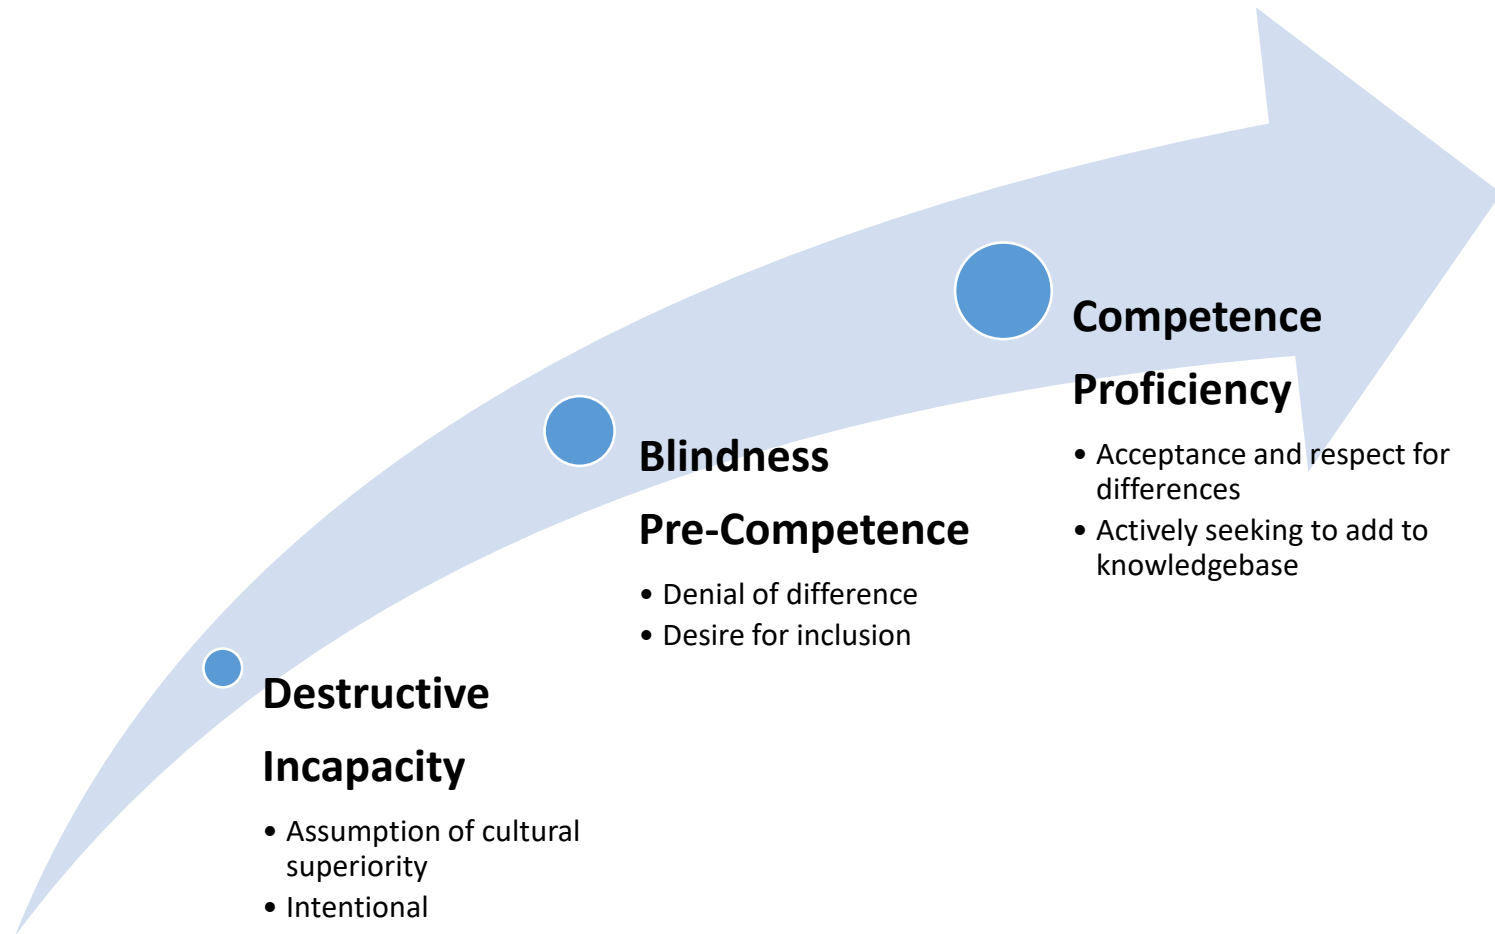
Destructive

Incapacity

- Assumption of cultural superiority
- Intentional

Blindness

Pre-Competence

- Denial of difference
- Desire for inclusion

Competence

Proficiency

- Acceptance and respect for differences
- Actively seeking to add to knowledgebase